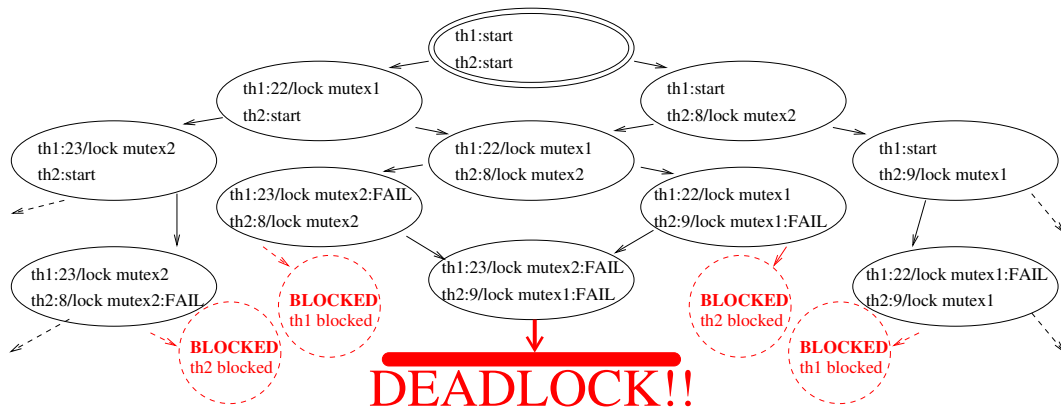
th1:start
th2:start

th1:22/lock mutex1
th2:start

th1:start
th2:8/lock mutex2

th1:23/lock mutex2
th2:start

th1:22/lock mutex1
th2:8/lock mutex2

th1:start
th2:9/lock mutex1

th1:23/lock mutex2:FAIL
th2:8/lock mutex2

th1:22/lock mutex1
th2:9/lock mutex1:FAIL

th1:23/lock mutex2
th2:8/lock mutex2:FAIL

th1:23/lock mutex2:FAIL
th2:9/lock mutex1:FAIL

th1:22/lock mutex1:FAIL
th2:9/lock mutex1

BLOCKED
th1 blocked

BLOCKED
th2 blocked

BLOCKED
th2 blocked

BLOCKED
th1 blocked

DEADLOCK!!